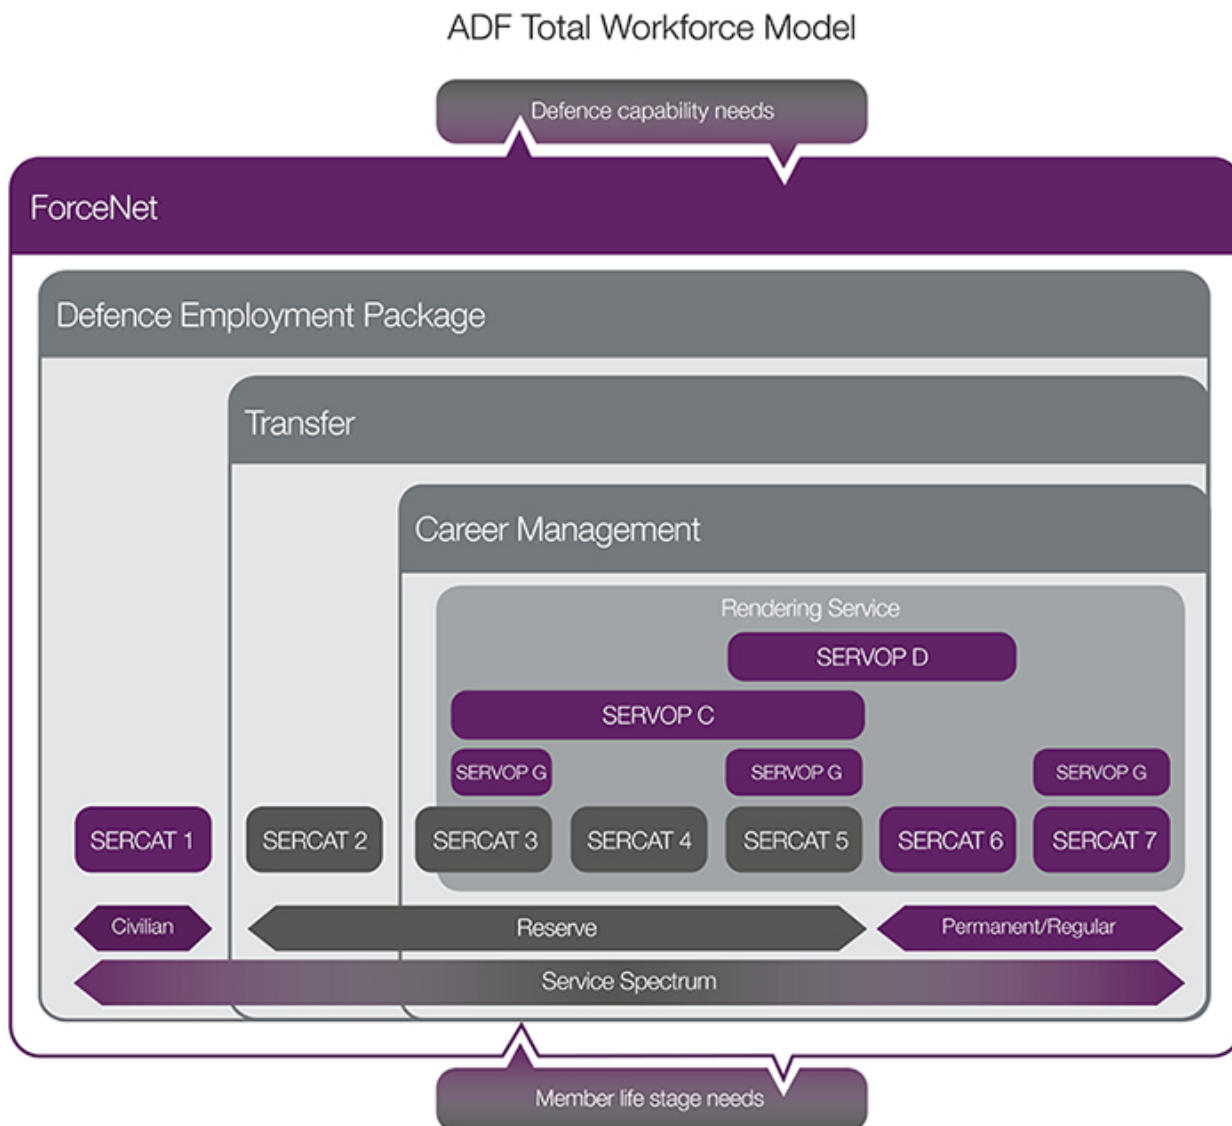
ADF Total Workforce Model

Defence capability needs

ForceNet

Defence Employment Package

Transfer

Career Management

Rendering Service

SERVOP D

SERVOP C

SERVOP G

SERVOP G

SERVOP G

SERCAT 1

SERCAT 2

SERCAT 3

SERCAT 4

SERCAT 5

SERCAT 6

SERCAT 7

Civilian

Reserve

Permanent/Regular

Service Spectrum

Member life stage needs